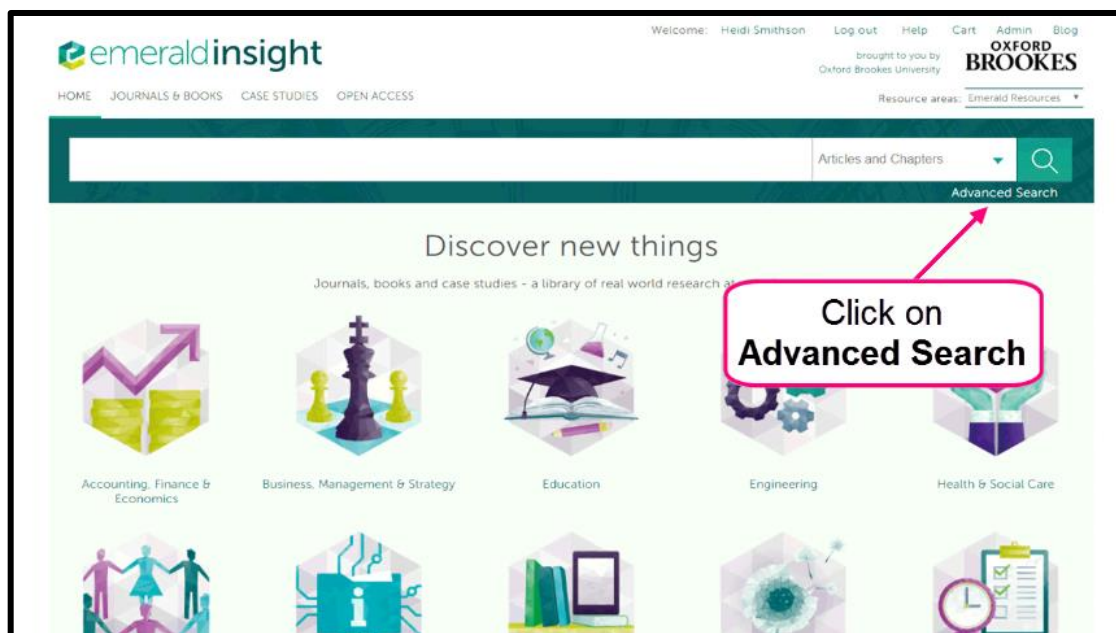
emeraldinsight

Welcome: Heidi Smithson Log out Help Cart Admin Blog

brought to you by Oxford Brookes University

OXFORD BROOKES

HOME JOURNALS & BOOKS CASE STUDIES OPEN ACCESS

Resource areas: Emerald Resources

Articles and Chapters

Advanced Search

Discover new things

Journals, books and case studies - a library of real world research a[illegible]

Click on **Advanced Search**

Accounting, Finance & Economics

Business, Management & Strategy

Education

Engineering

Health & Social Care